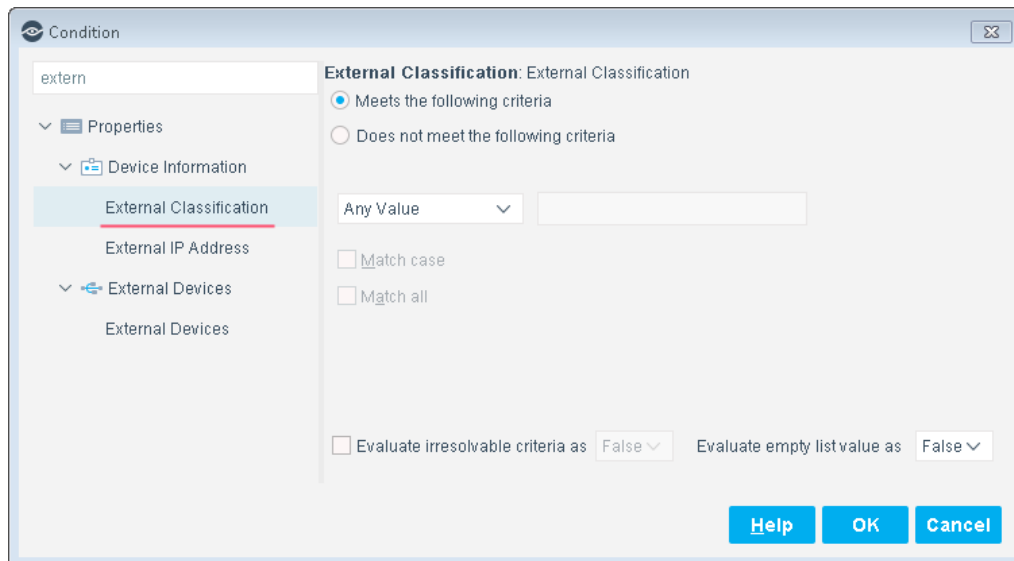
Condition

extern

Properties

Device Information

External Classification

External IP Address

External Devices

External Devices

External Classification: External Classification

Meets the following criteria

Does not meet the following criteria

Any Value

Match case

Match all

Evaluate irresolvable criteria as False

Evaluate empty list value as False

Help

OK

Cancel